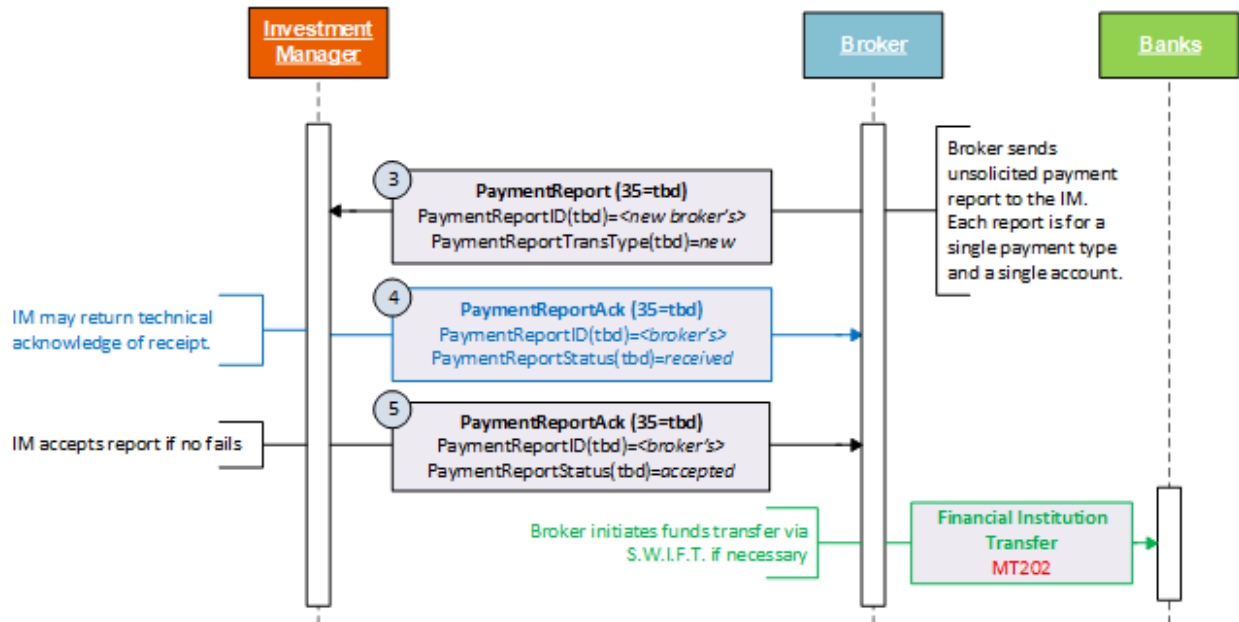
Investment Manager

Broker

Banks

Broker sends unsolicited payment report to the IM. Each report is for a single payment type and a single account.

3

PaymentReport (35=tbd)
PaymentReportID(tbd)=<new broker's>
PaymentReportTransType(tbd)=new

IM may return technical acknowledge of receipt.

4

PaymentReportAck (35=tbd)
PaymentReportID(tbd)=<broker's>
PaymentReportStatus(tbd)=received

IM accepts report if no fails

5

PaymentReportAck (35=tbd)
PaymentReportID(tbd)=<broker's>
PaymentReportStatus(tbd)=accepted

Broker initiates funds transfer via S.W.I.F.T. if necessary

Financial Institution Transfer
MT202